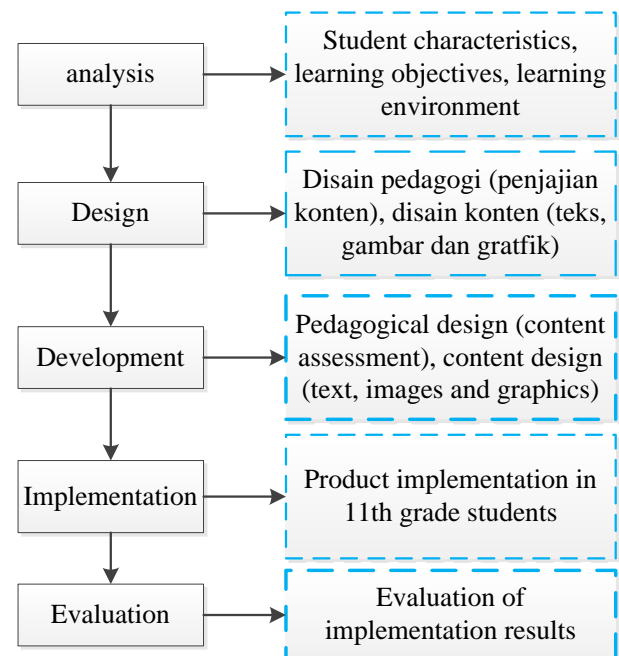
analysis

Student characteristics, learning objectives, learning environment

Design

Disain pedagogi (penjajian konten), disain konten (teks, gambar dan gratfik)

Development

Pedagogical design (content assessment), content design (text, images and graphics)

Implementation

Product implementation in 11th grade students

Evaluation

Evaluation of implementation results